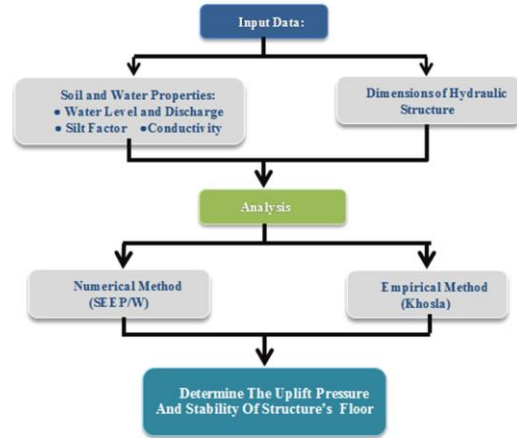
Input Data:

Soil and Water Properties:
• Water Level and Discharge
• Silt Factor • Conductivity

Dimensions of Hydraulic Structure

Analysis

Numerical Method (SEEP/W)

Empirical Method (Khosla)

Determine The Uplift Pressure And Stability Of Structure's Floor